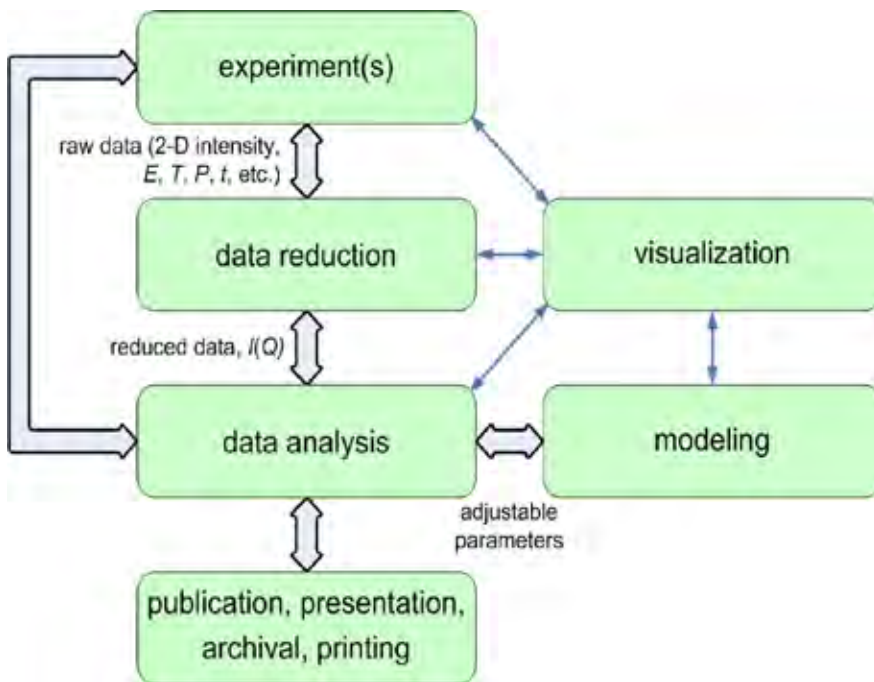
experiment(s)

raw data (2-D intensity, $E$, $T$, $P$, $t$, etc.)

data reduction

visualization

reduced data, $I(Q)$

data analysis

modeling

adjustable parameters

publication, presentation, archival, printing